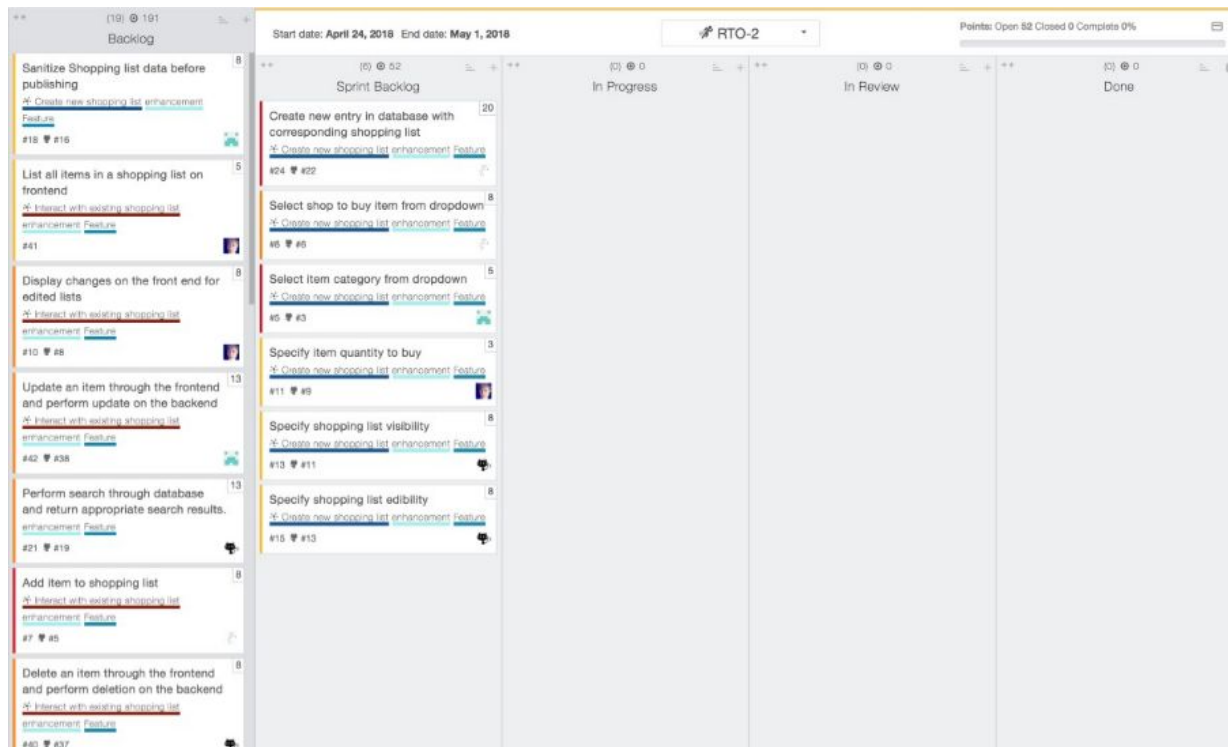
(19) ⊗ 191
Backlog

Sanitize Shopping list data before publishing
8
Create new shopping list enhancement Feature
#18 #16

List all items in a shopping list on frontend
5
Interact with existing shopping list enhancement Feature
#41

Display changes on the front end for edited lists
8
Interact with existing shopping list enhancement Feature
#10 #8

Update an item through the frontend and perform update on the backend
13
Interact with existing shopping list enhancement Feature
#42 #38

Perform search through database and return appropriate search results.
13
enhancement Feature
#21 #19

Add item to shopping list
8
Interact with existing shopping list enhancement Feature
#7 #5

Delete an item through the frontend and perform deletion on the backend
8
Interact with existing shopping list enhancement Feature
#40 #37

Start date: April 24, 2018 End date: May 1, 2018

RTO-2

Points: Open 52 Closed 0 Complete 0%

(6) ⊗ 52
Sprint Backlog

Create new entry in database with corresponding shopping list
20
Create new shopping list enhancement Feature
#24 #22

Select shop to buy item from dropdown
8
Create new shopping list enhancement Feature
#6 #6

Select item category from dropdown
5
Create new shopping list enhancement Feature
#5 #3

Specify item quantity to buy
3
Create new shopping list enhancement Feature
#11 #9

Specify shopping list visibility
8
Create new shopping list enhancement Feature
#13 #11

Specify shopping list edibility
8
Create new shopping list enhancement Feature
#15 #13

(0) ⊗ 0
In Progress

(0) ⊗ 0
In Review

(0) ⊗ 0
Done